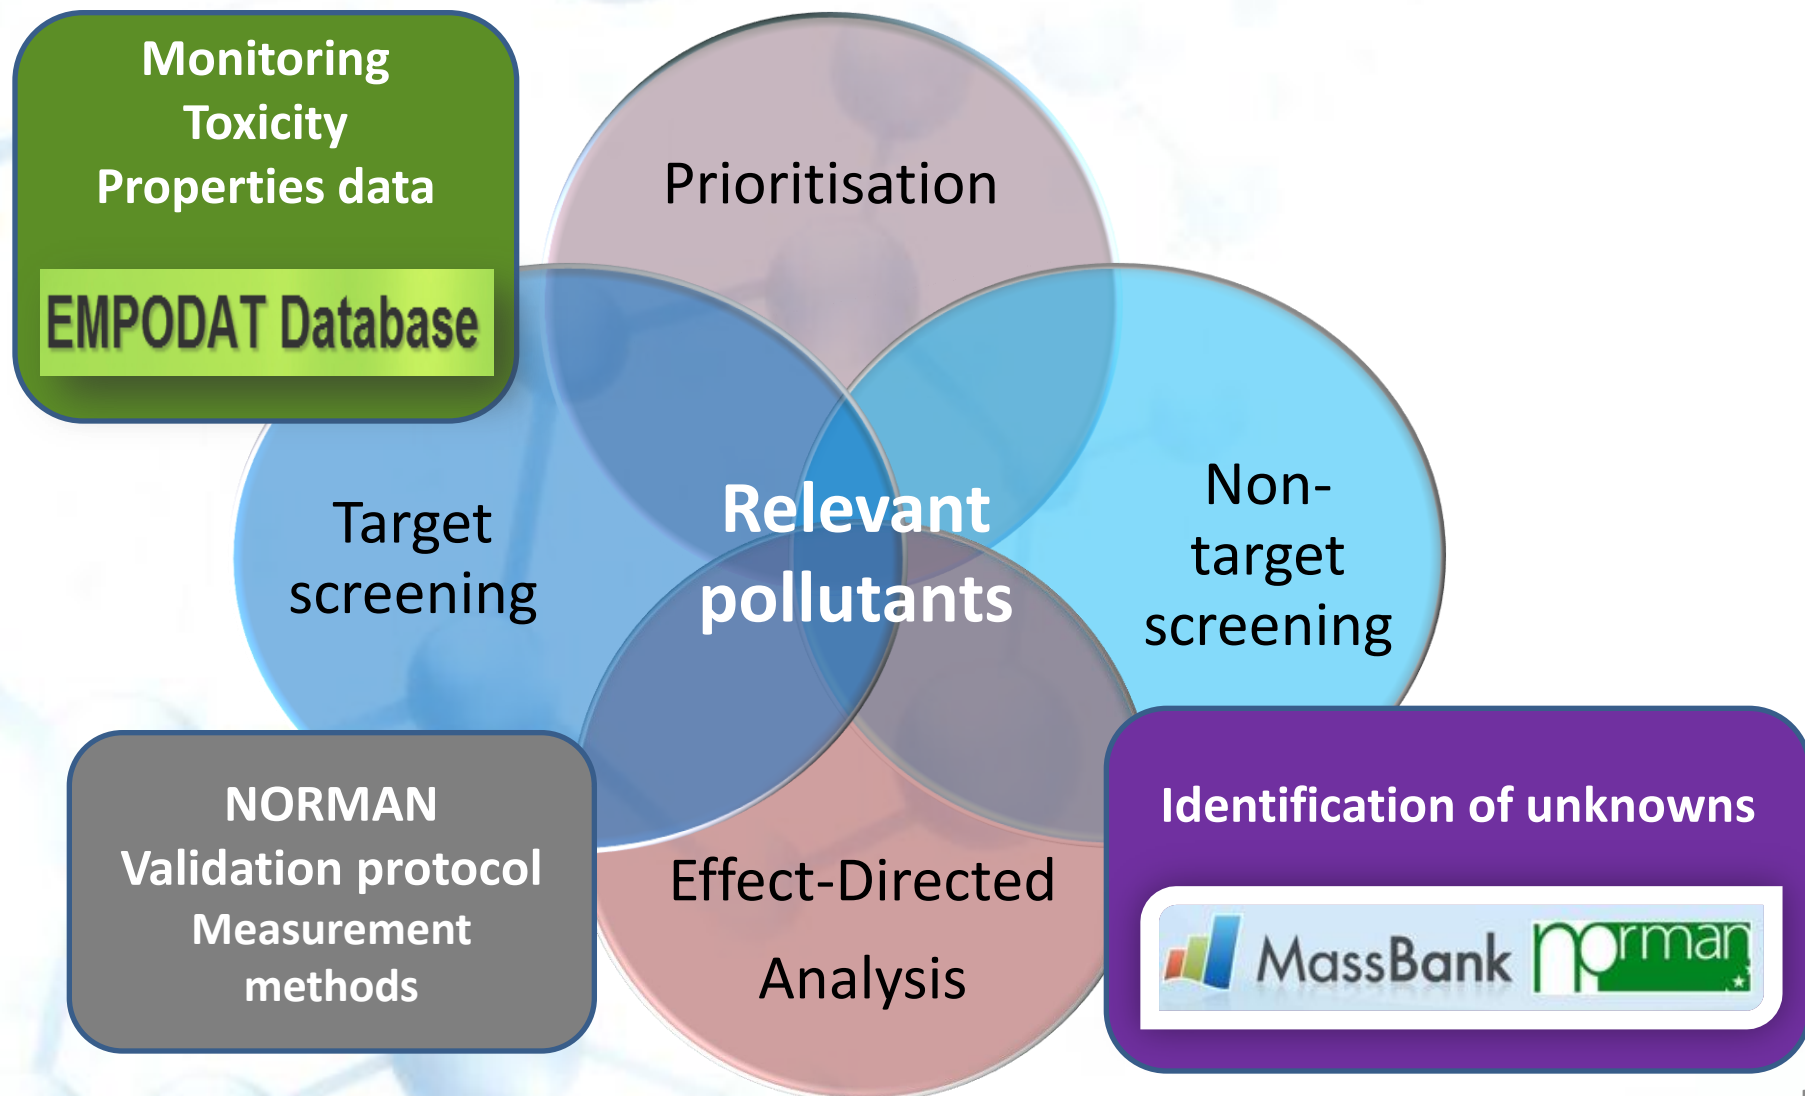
Monitoring
Toxicity
Properties data

EMPODAT Database

Prioritisation

Target screening

Relevant pollutants

Non-target screening

Effect-Directed Analysis

NORMAN
Validation protocol
Measurement methods

Identification of unknowns

MassBank norman